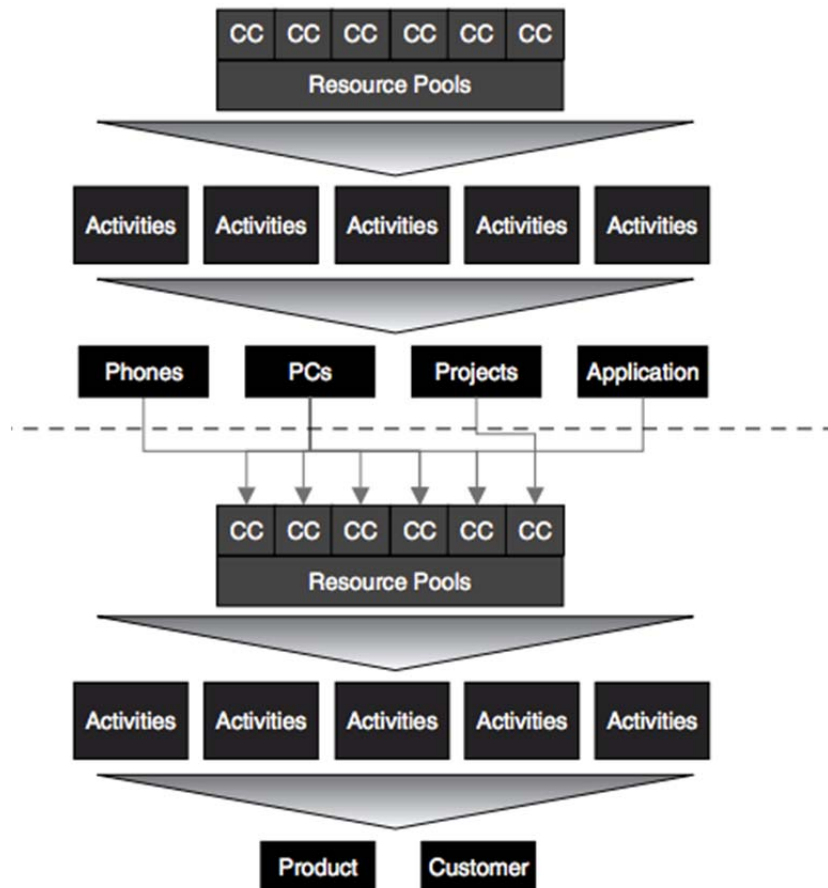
CC CC CC CC CC CC
Resource Pools

Activities Activities Activities Activities Activities

Phones PCs Projects Application

CC CC CC CC CC CC
Resource Pools

Activities Activities Activities Activities Activities

Product Customer